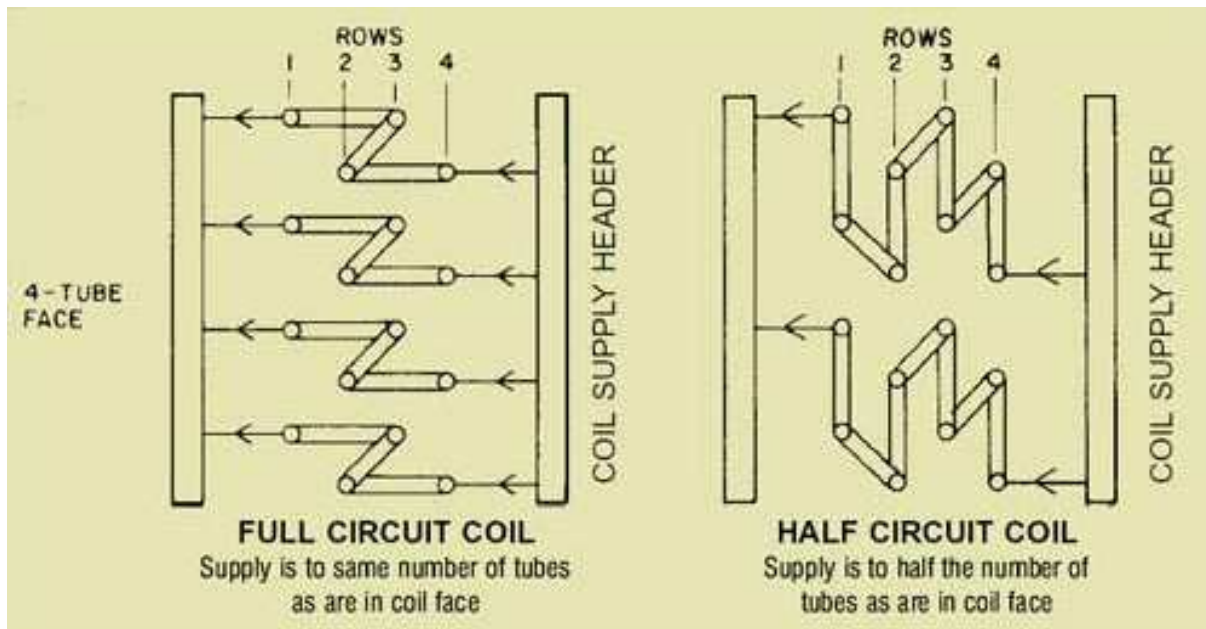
ROWS
1 2 3 4

4-TUBE FACE

COIL SUPPLY HEADER

FULL CIRCUIT COIL
Supply is to same number of tubes as are in coil face

ROWS
1 2 3 4

COIL SUPPLY HEADER

HALF CIRCUIT COIL
Supply is to half the number of tubes as are in coil face